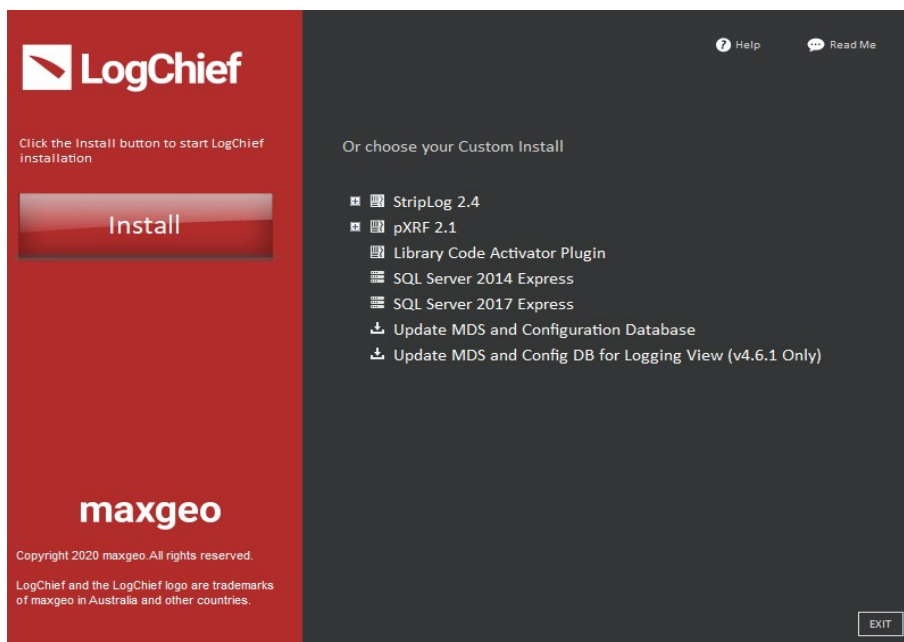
LogChief

Click the Install button to start LogChief installation

Install

maxgeo

Copyright 2020 maxgeo.All rights reserved.

LogChief and the LogChief logo are trademarks of maxgeo in Australia and other countries.

Help

Read Me

Or choose your Custom Install

StripLog 2.4

pXRF 2.1

Library Code Activator Plugin

SQL Server 2014 Express

SQL Server 2017 Express

Update MDS and Configuration Database

Update MDS and Config DB for Logging View (v4.6.1 Only)

EXIT